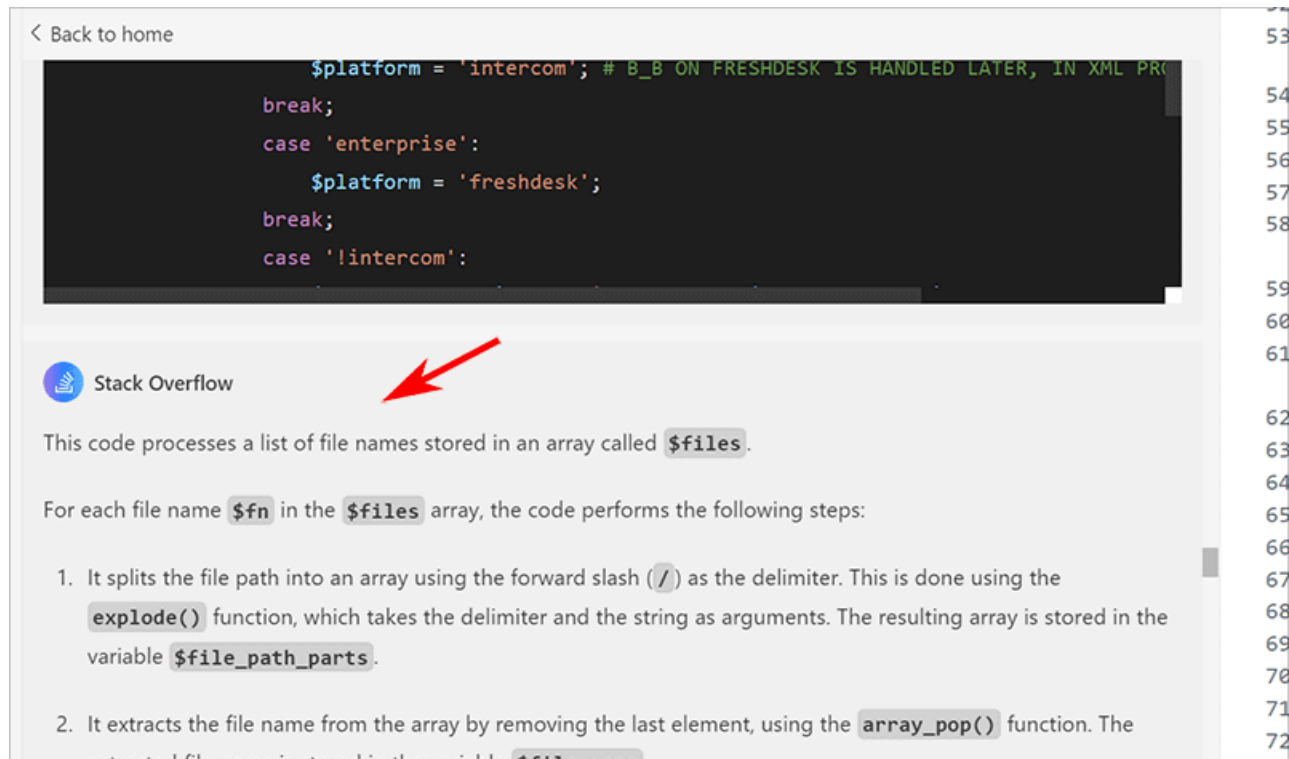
< Back to home

$platform = 'intercom'; # B_B ON FRESHDESK IS HANDLED LATER, IN XML PR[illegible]
break;
case 'enterprise':
$platform = 'freshdesk';
break;
case '!intercom':

Stack Overflow

This code processes a list of file names stored in an array called $files.

For each file name $fn in the $files array, the code performs the following steps:

1. It splits the file path into an array using the forward slash (/) as the delimiter. This is done using the explode() function, which takes the delimiter and the string as arguments. The resulting array is stored in the variable $file_path_parts.

2. It extracts the file name from the array by removing the last element, using the array_pop() function. The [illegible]

53
54
55
56
57
58
59
60
61
62
63
64
65
66
67
68
69
70
71
72